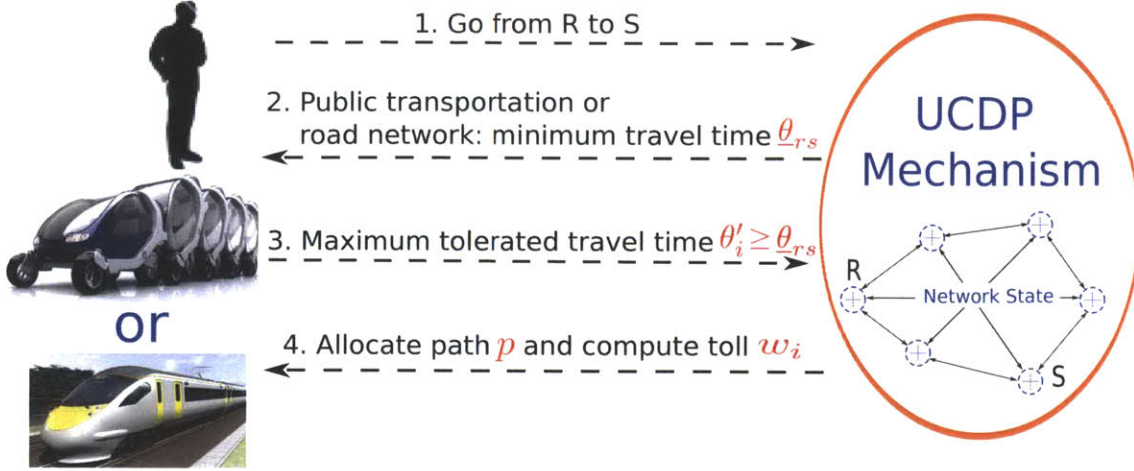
1. Go from R to S

2. Public transportation or road network: minimum travel time $\underline{\theta}_{rs}$

UCDP Mechanism

3. Maximum tolerated travel time $\theta'_i \geq \underline{\theta}_{rs}$

R

Network State

or

4. Allocate path $p$ and compute toll $w_i$

S